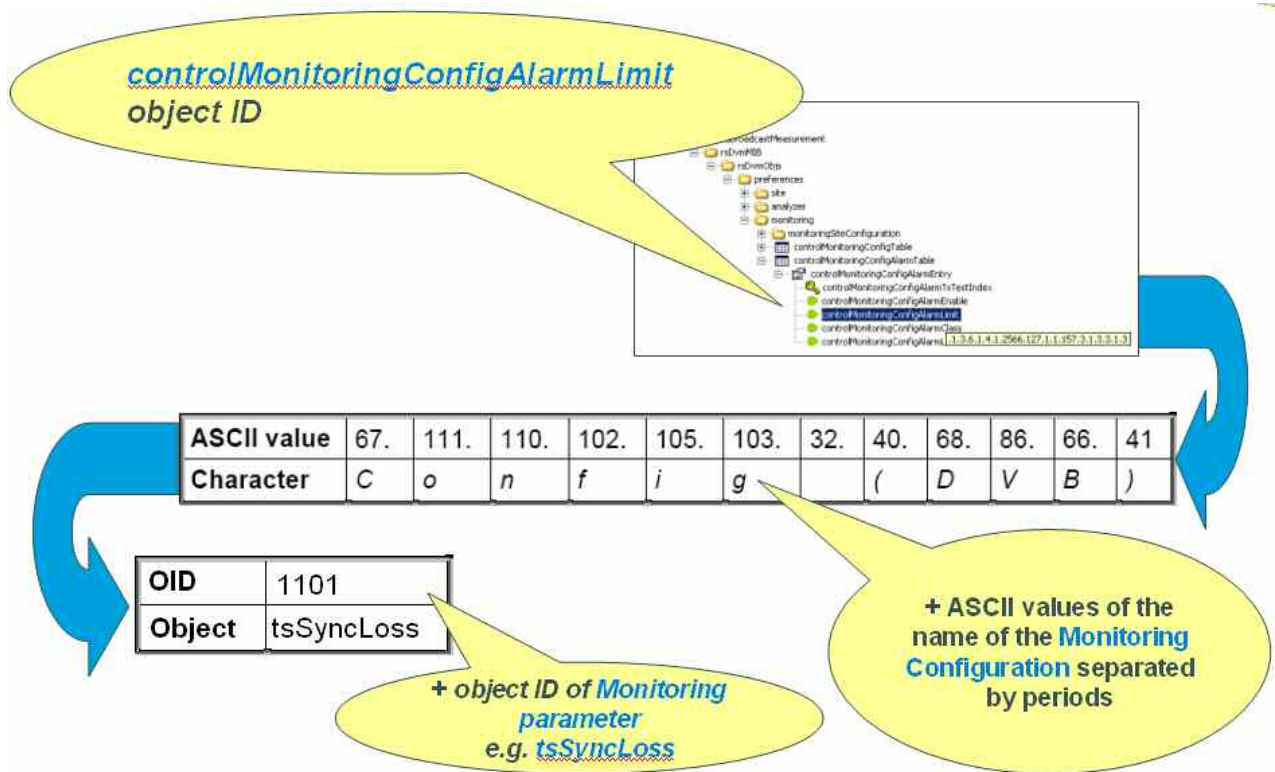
controlMonitoringConfigAlarmLimit
object ID

broadcastMeasurement
rsDvmMIB
rsDvmObjs
preferences
site
analyzer
monitoring
monitoringSiteConfiguration
controlMonitoringConfigTable
controlMonitoringConfigAlarmTable
controlMonitoringConfigAlarmEntry
controlMonitoringConfigAlarmTsTextIndex
controlMonitoringConfigAlarmEnable
controlMonitoringConfigAlarmLimit
controlMonitoringConfigAlarmClass
controlMonitoringConfigAlarmL .1.3.6.1.4.1.2566.127.1.1.157.3.1.3.3.1.3

| ASCII value | 67. | 111. | 110. | 102. | 105. | 103. | 32. | 40. | 68. | 86. | 66. | 41 |
|---|---|---|---|---|---|---|---|---|---|---|---|---|
| Character | C | o | n | f | i | g | | ( | D | V | B | ) |

| OID | 1101 |
|---|---|
| Object | tsSyncLoss |

+ ASCII values of the name of the Monitoring Configuration separated by periods

+ object ID of Monitoring parameter
e.g. tsSyncLoss